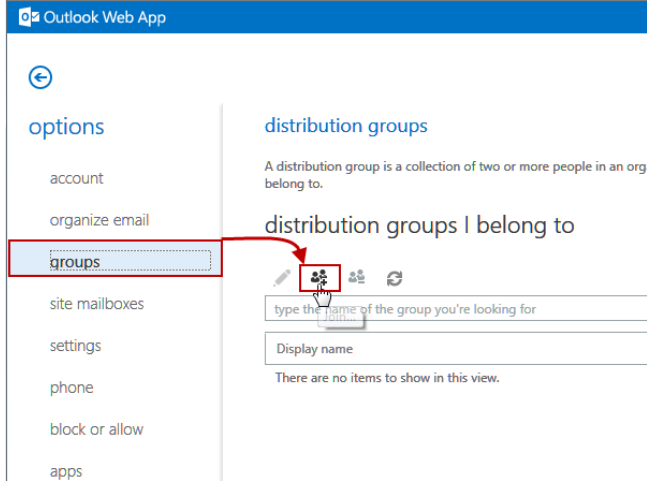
Outlook Web App

options

account

organize email

groups

site mailboxes

settings

phone

block or allow

apps

distribution groups

A distribution group is a collection of two or more people in an org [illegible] belong to.

distribution groups I belong to

Join...

type the name of the group you're looking for

Display name

There are no items to show in this view.